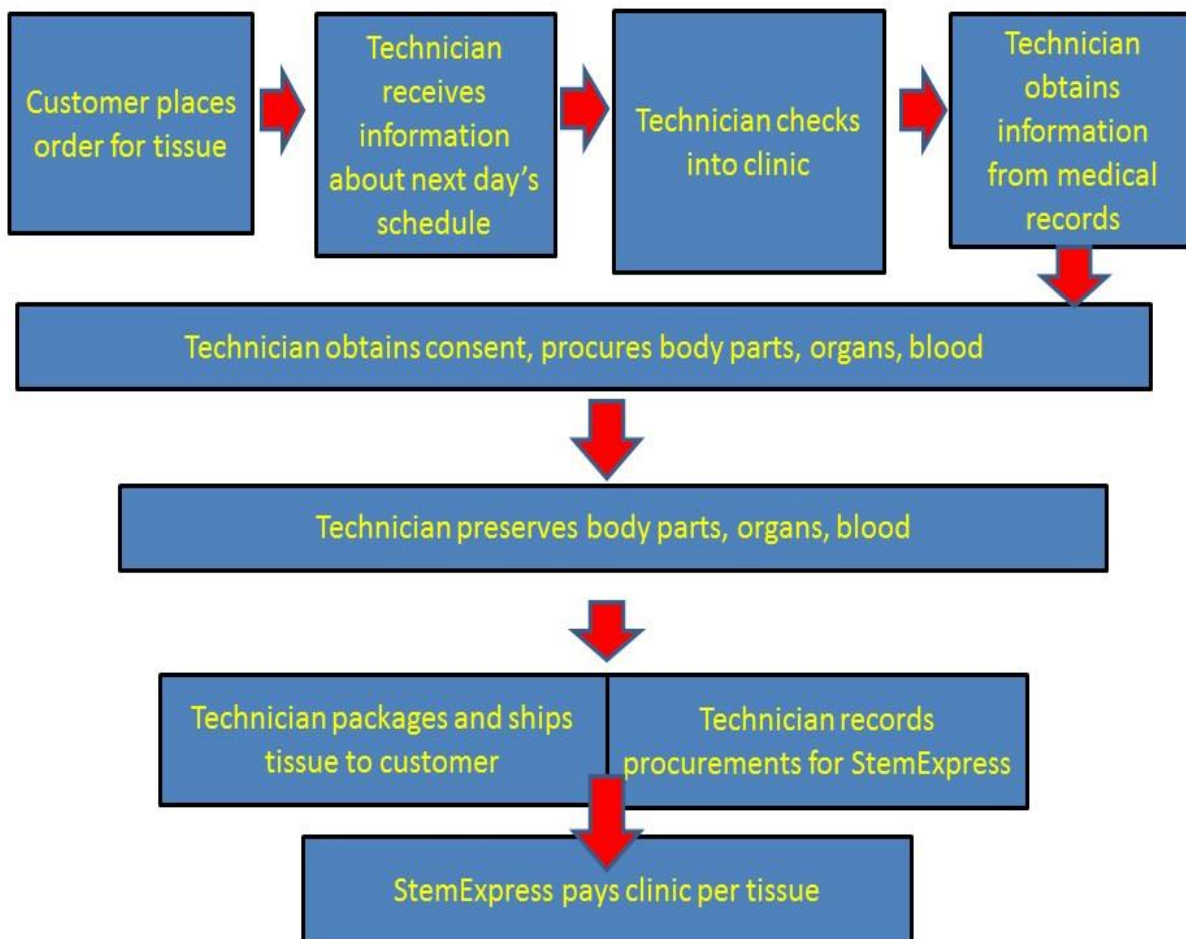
Customer places order for tissue

Technician receives information about next day's schedule

Technician checks into clinic

Technician obtains information from medical records

Technician obtains consent, procures body parts, organs, blood

Technician preserves body parts, organs, blood

Technician packages and ships tissue to customer

Technician records procurements for StemExpress

StemExpress pays clinic per tissue